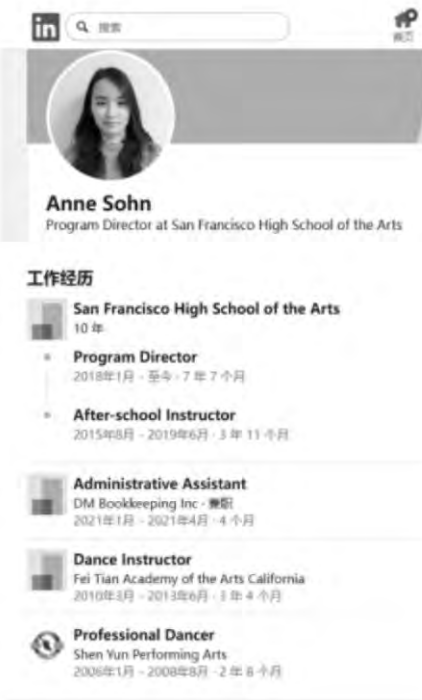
in 搜索

首页

Anne Sohn
Program Director at San Francisco High School of the Arts

工作经历

San Francisco High School of the Arts
10 年

Program Director
2018年1月 - 至今 · 7 年 7 个月

After-school Instructor
2015年8月 - 2019年6月 · 3 年 11 个月

Administrative Assistant
DM Bookkeeping Inc · 兼职
2021年1月 - 2021年4月 · 4 个月

Dance Instructor
Fei Tian Academy of the Arts California
2010年3月 - 2013年6月 · 3 年 4 个月

Professional Dancer
Shen Yun Performing Arts
2006年1月 - 2008年8月 · 2 年 8 个月